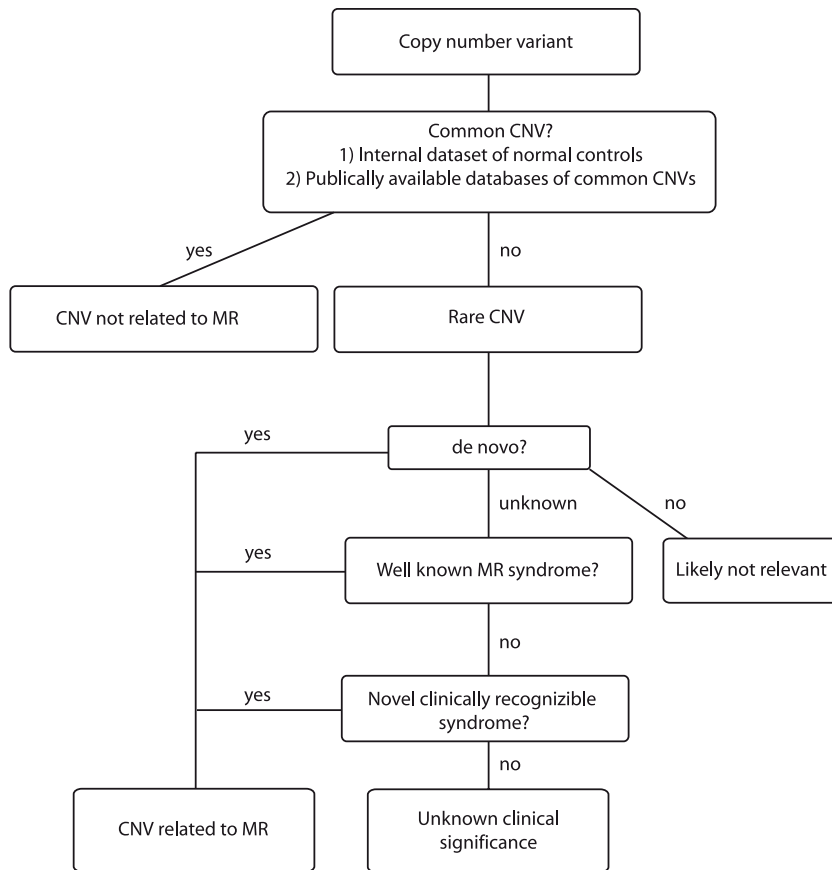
Copy number variant

Common CNV?
1) Internal dataset of normal controls
2) Publically available databases of common CNVs

yes

no

CNV not related to MR

Rare CNV

yes

de novo?

unknown

no

yes

Well known MR syndrome?

Likely not relevant

no

yes

Novel clinically recognizible syndrome?

no

CNV related to MR

Unknown clinical significance